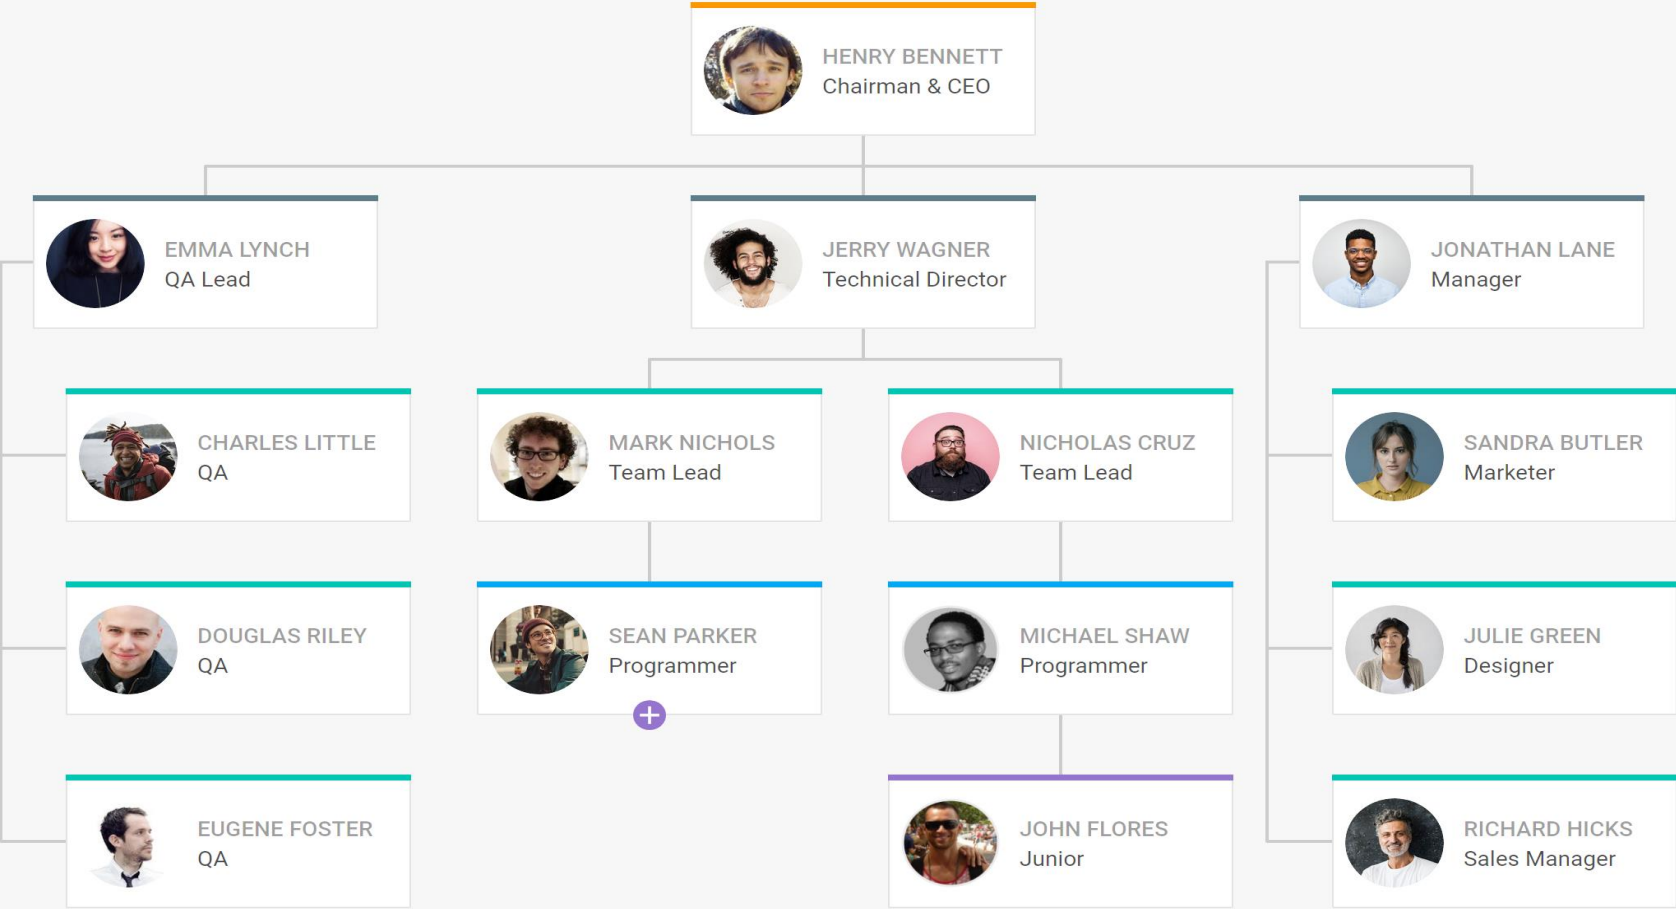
HENRY BENNETT
Chairman & CEO

EMMA LYNCH
QA Lead

JERRY WAGNER
Technical Director

JONATHAN LANE
Manager

CHARLES LITTLE
QA

MARK NICHOLS
Team Lead

NICHOLAS CRUZ
Team Lead

SANDRA BUTLER
Marketer

DOUGLAS RILEY
QA

SEAN PARKER
Programmer

MICHAEL SHAW
Programmer

JULIE GREEN
Designer

EUGENE FOSTER
QA

JOHN FLORES
Junior

RICHARD HICKS
Sales Manager